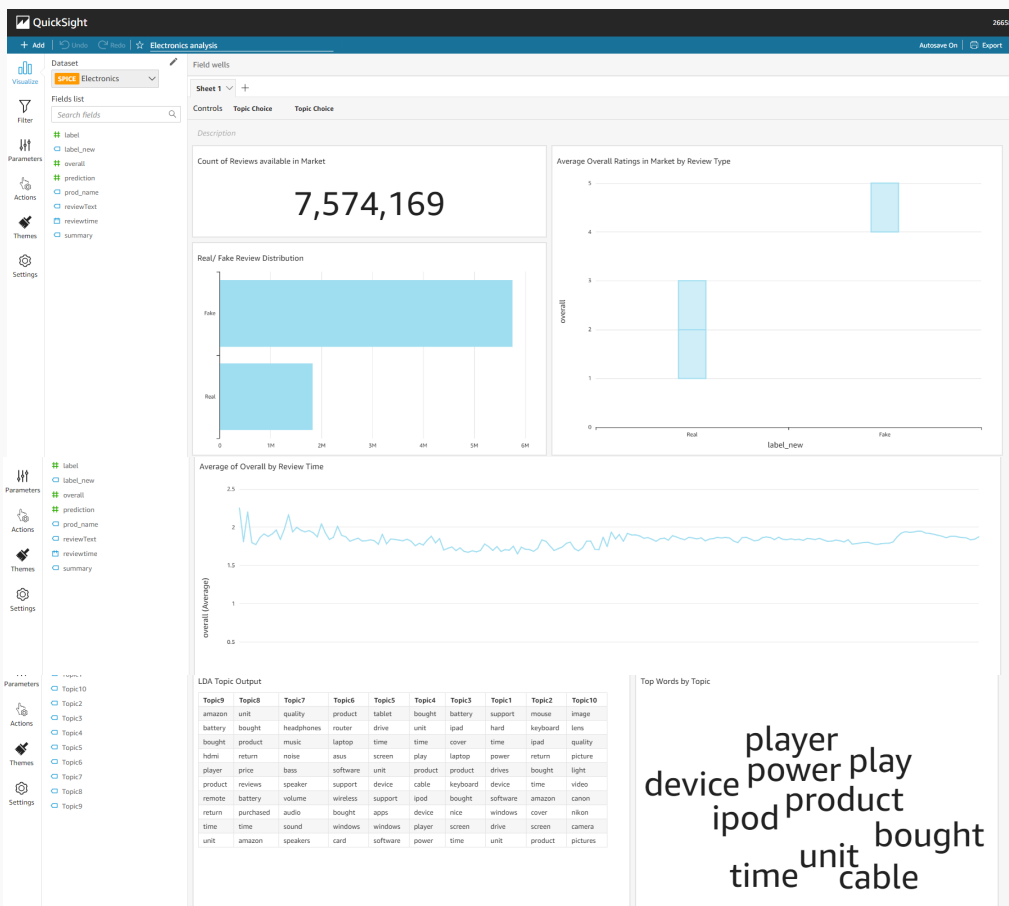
QuickSight 2665

+ Add Undo Redo ☆ Electronics analysis Autosave On Export

Visualize
Filter
Parameters
Actions
Themes
Settings

Dataset
SPICE Electronics
Fields list
Search fields
label
label_new
overall
prediction
prod_name
reviewText
reviewtime
summary

Field wells

Sheet 1 +

Controls Topic Choice Topic Choice

Description

Count of Reviews available in Market

7,574,169

Average Overall Ratings in Market by Review Type

5
4
3
2
1
0
overall
Real Fake
label_new

Real/ Fake Review Distribution

Fake
Real
0 1M 2M 3M 4M 5M 6M

Parameters
Actions
Themes
Settings

label
label_new
overall
prediction
prod_name
reviewText
reviewtime
summary

Average of Overall by Review Time

2.5
2
1.5
1
0.5
overall (Average)

Parameters
Actions
Themes
Settings

Topic10
Topic2
Topic3
Topic4
Topic5
Topic6
Topic7
Topic8
Topic9

LDA Topic Output

| Topic9 | Topic8 | Topic7 | Topic6 | Topic5 | Topic4 | Topic3 | Topic1 | Topic2 | Topic10 |
|---|---|---|---|---|---|---|---|---|---|
| amazon | unit | quality | product | tablet | bought | battery | support | mouse | image |
| battery | bought | headphones | router | drive | unit | ipad | hard | keyboard | lens |
| bought | product | music | laptop | time | time | cover | time | ipad | quality |
| hdmi | return | noise | asus | screen | play | laptop | power | return | picture |
| player | price | bass | software | unit | product | product | drives | bought | light |
| product | reviews | speaker | support | device | cable | keyboard | device | time | video |
| remote | battery | volume | wireless | support | ipod | bought | software | amazon | canon |
| return | purchased | audio | bought | apps | device | nice | windows | cover | nikon |
| time | time | sound | windows | windows | player | screen | drive | screen | camera |
| unit | amazon | speakers | card | software | power | time | unit | product | pictures |

Top Words by Topic

player
device power play
product
ipod
bought
unit
time cable